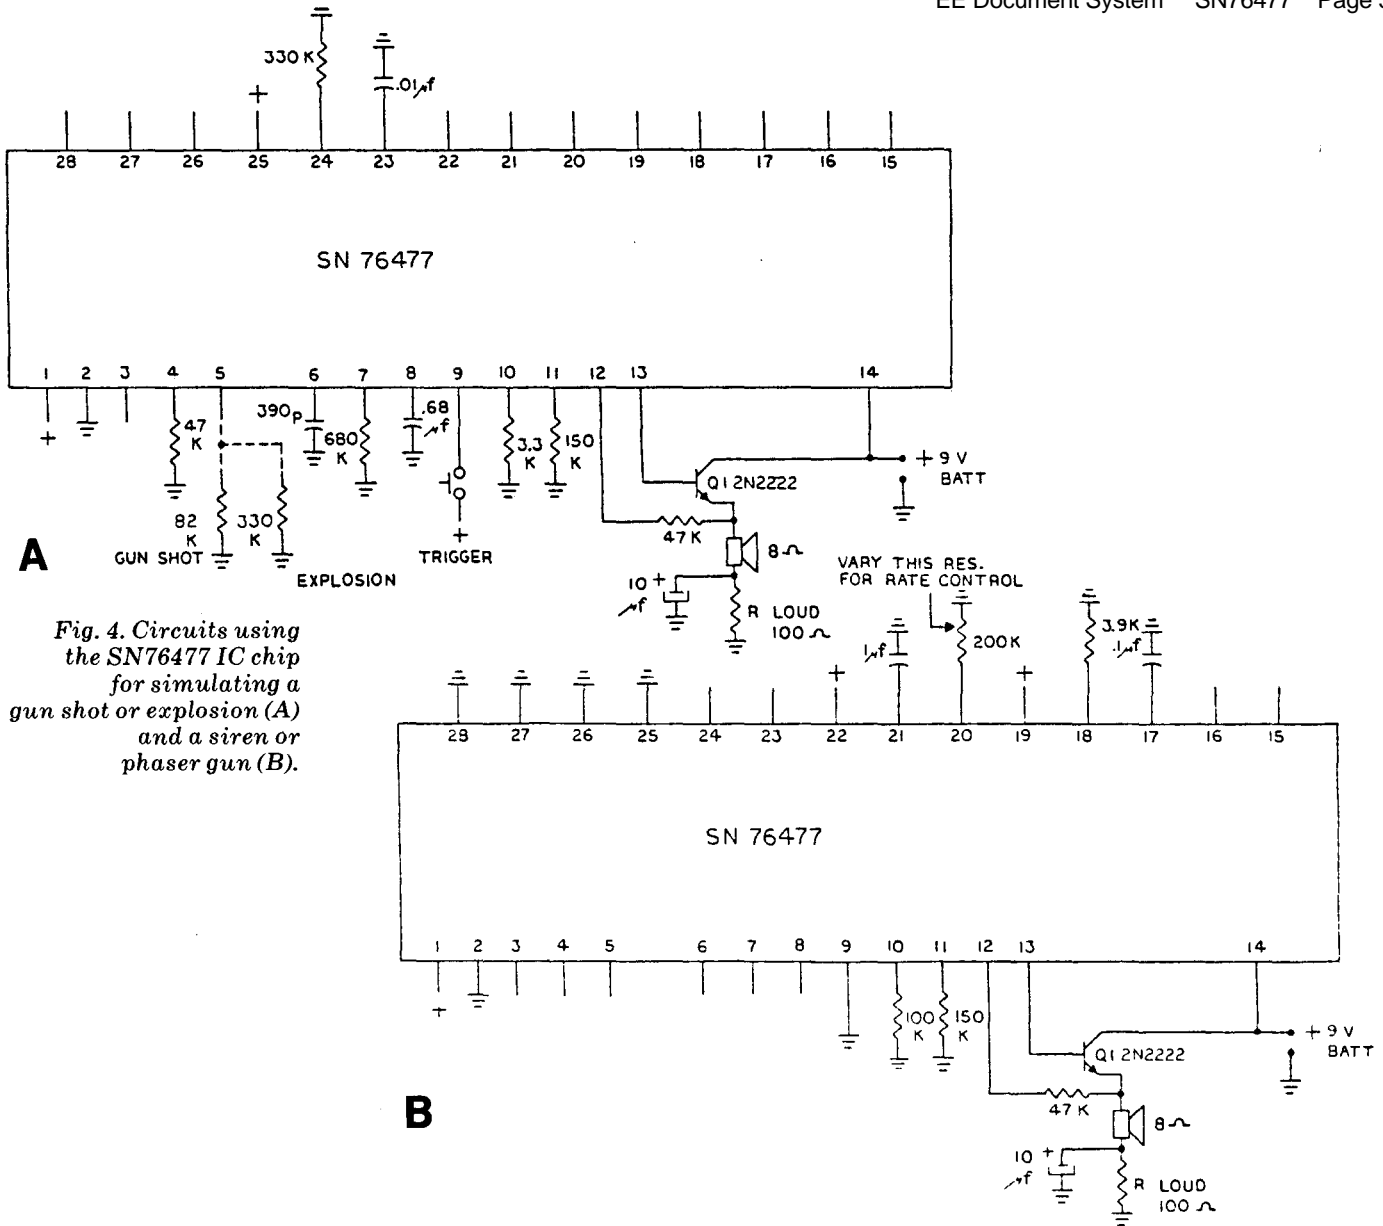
EE Document System SN76477 Page 3

330 K
+
.01μf
28 27 26 25 24 23 22 21 20 19 18 17 16 15

SN 76477

1 2 3 4 5 6 7 8 9 10 11 12 13 14

+
47 K
390p
680 K
.68 μf
3.3 K
150 K
+9 V BATT
Q1 2N2222
82 K
GUN SHOT
330 K
EXPLOSION
+
TRIGGER
47 K
8Ω
10 + μf
R LOUD 100Ω

A

Fig. 4. Circuits using the SN76477 IC chip for simulating a gun shot or explosion (A) and a siren or phaser gun (B).

VARY THIS RES. FOR RATE CONTROL
+
1μf
200K
+
3.9K
.1μf
28 27 26 25 24 23 22 21 20 19 18 17 16 15

SN 76477

1 2 3 4 5 6 7 8 9 10 11 12 13 14

+
100 K
150 K
+9 V BATT
Q1 2N2222
47 K
8Ω
10 + μf
R LOUD 100Ω

B